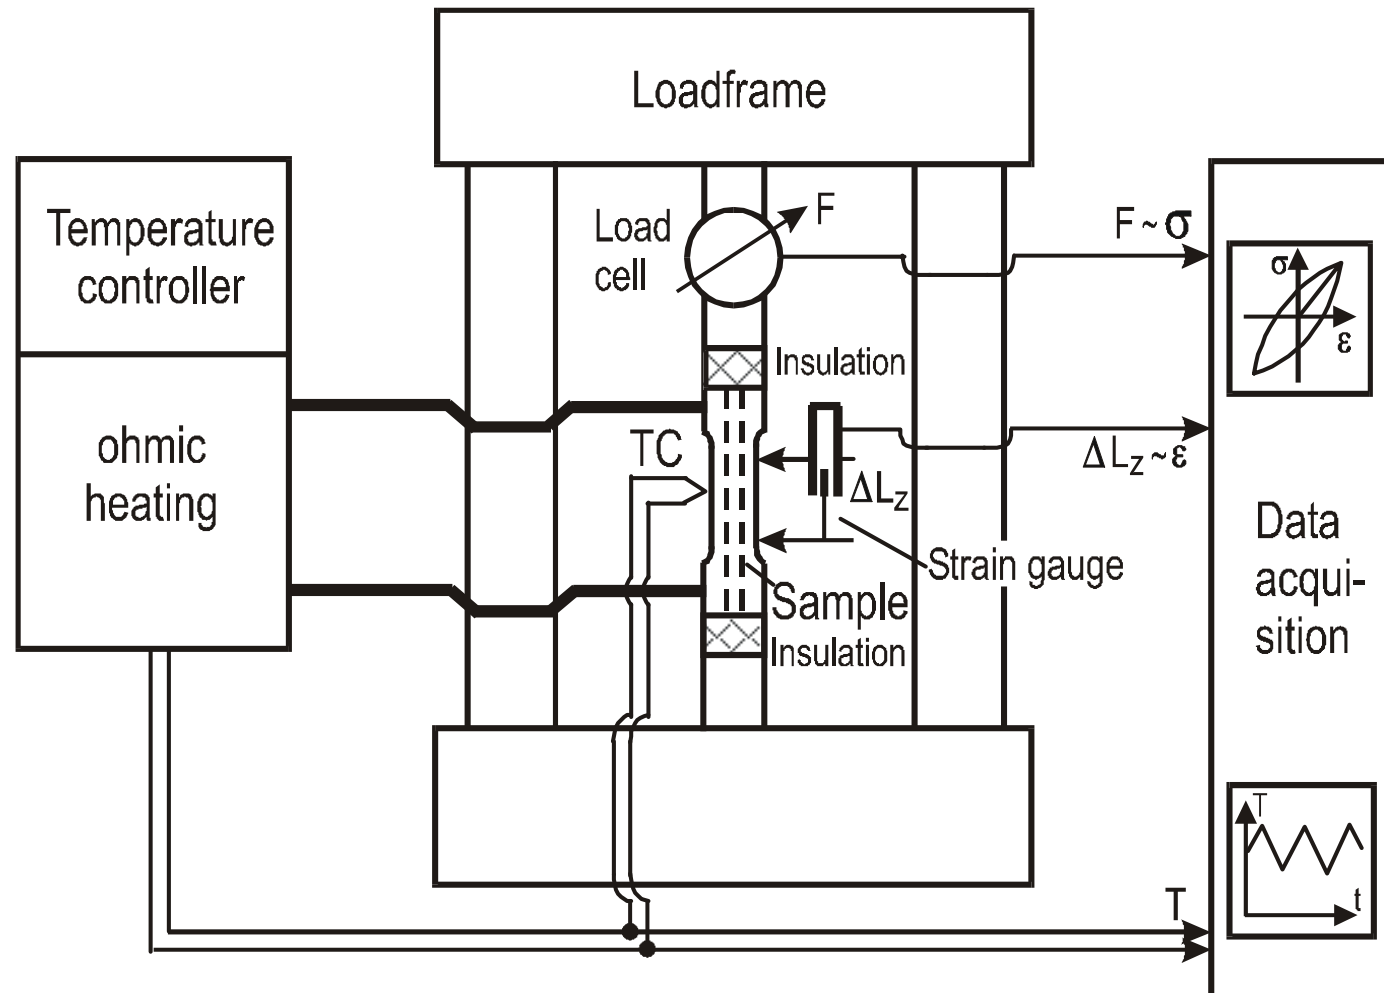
Loadframe

Temperature controller

ohmic heating

Load cell

F

F ~ $\sigma$

$\sigma$

$\varepsilon$

Insulation

TC

$\Delta L_z$

$\Delta L_z \sim \varepsilon$

Strain gauge

Sample

Insulation

Data acquisition

T

t

T